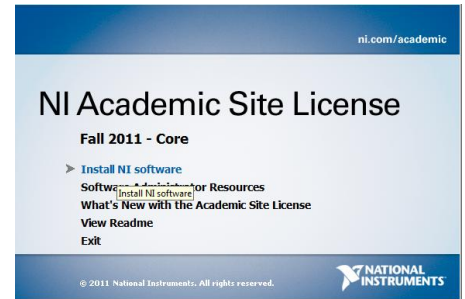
ni.com/academic

NI Academic Site License

Fall 2011 - Core

Install NI software
Softw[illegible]tor Resources
Install NI software
What's New with the Academic Site License
View Readme
Exit

© 2011 National Instruments. All rights reserved.

NATIONAL INSTRUMENTS